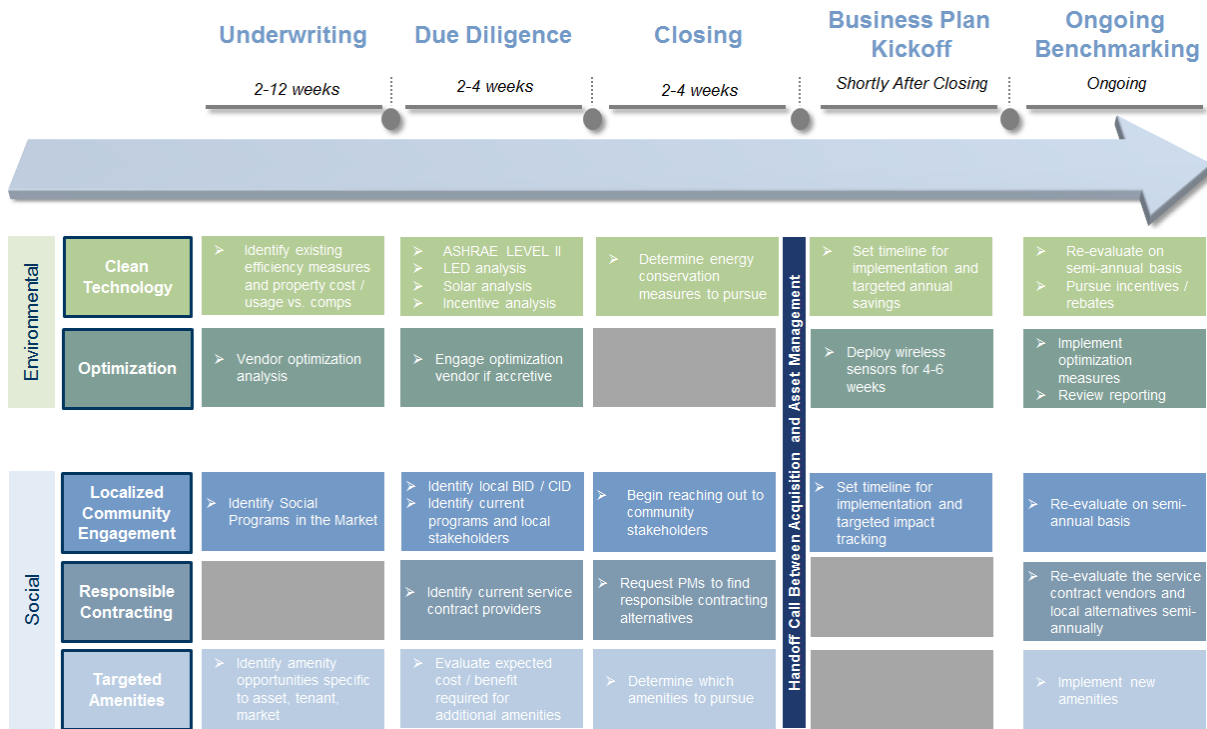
Underwriting
2-12 weeks

Due Diligence
2-4 weeks

Closing
2-4 weeks

Business Plan Kickoff
Shortly After Closing

Ongoing Benchmarking
Ongoing

Environmental

Clean Technology
➢ Identify existing efficiency measures and property cost / usage vs. comps
➢ ASHRAE LEVEL II
➢ LED analysis
➢ Solar analysis
➢ Incentive analysis
➢ Determine energy conservation measures to pursue
➢ Set timeline for implementation and targeted annual savings
➢ Re-evaluate on semi-annual basis
➢ Pursue incentives / rebates

Optimization
➢ Vendor optimization analysis
➢ Engage optimization vendor if accretive
➢ Deploy wireless sensors for 4-6 weeks
➢ Implement optimization measures
➢ Review reporting

Handoff Call Between Acquisition and Asset Management

Social

Localized Community Engagement
➢ Identify Social Programs in the Market
➢ Identify local BID / CID
➢ Identify current programs and local stakeholders
➢ Begin reaching out to community stakeholders
➢ Set timeline for implementation and targeted impact tracking
➢ Re-evaluate on semi-annual basis

Responsible Contracting
➢ Identify current service contract providers
➢ Request PMs to find responsible contracting alternatives
➢ Re-evaluate the service contract vendors and local alternatives semi-annually

Targeted Amenities
➢ Identify amenity opportunities specific to asset, tenant, market
➢ Evaluate expected cost / benefit required for additional amenities
➢ Determine which amenities to pursue
➢ Implement new amenities